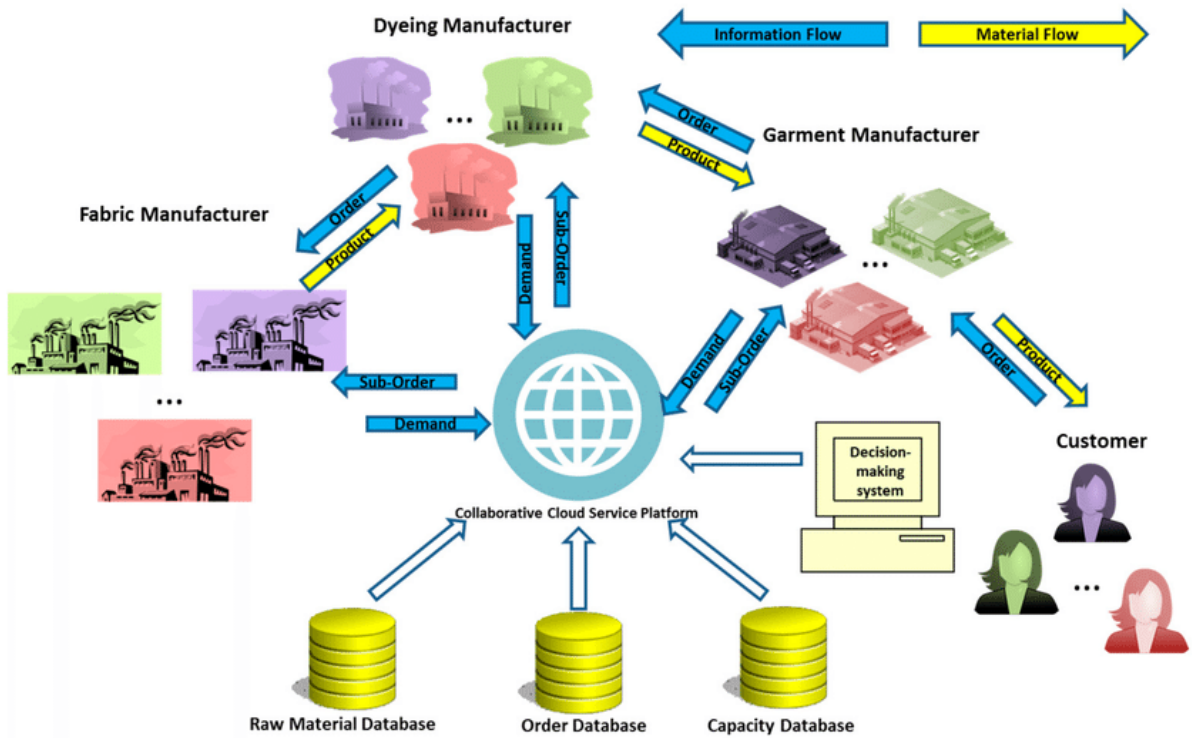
Dyeing Manufacturer

Information Flow

Material Flow

...

Order

Product

Garment Manufacturer

Fabric Manufacturer

Order

Product

Demand

Sub-Order

...

Sub-Order

Demand

...

Demand

Sub-Order

Order

Product

Customer

Decision-making system

Collaborative Cloud Service Platform

...

Raw Material Database

Order Database

Capacity Database